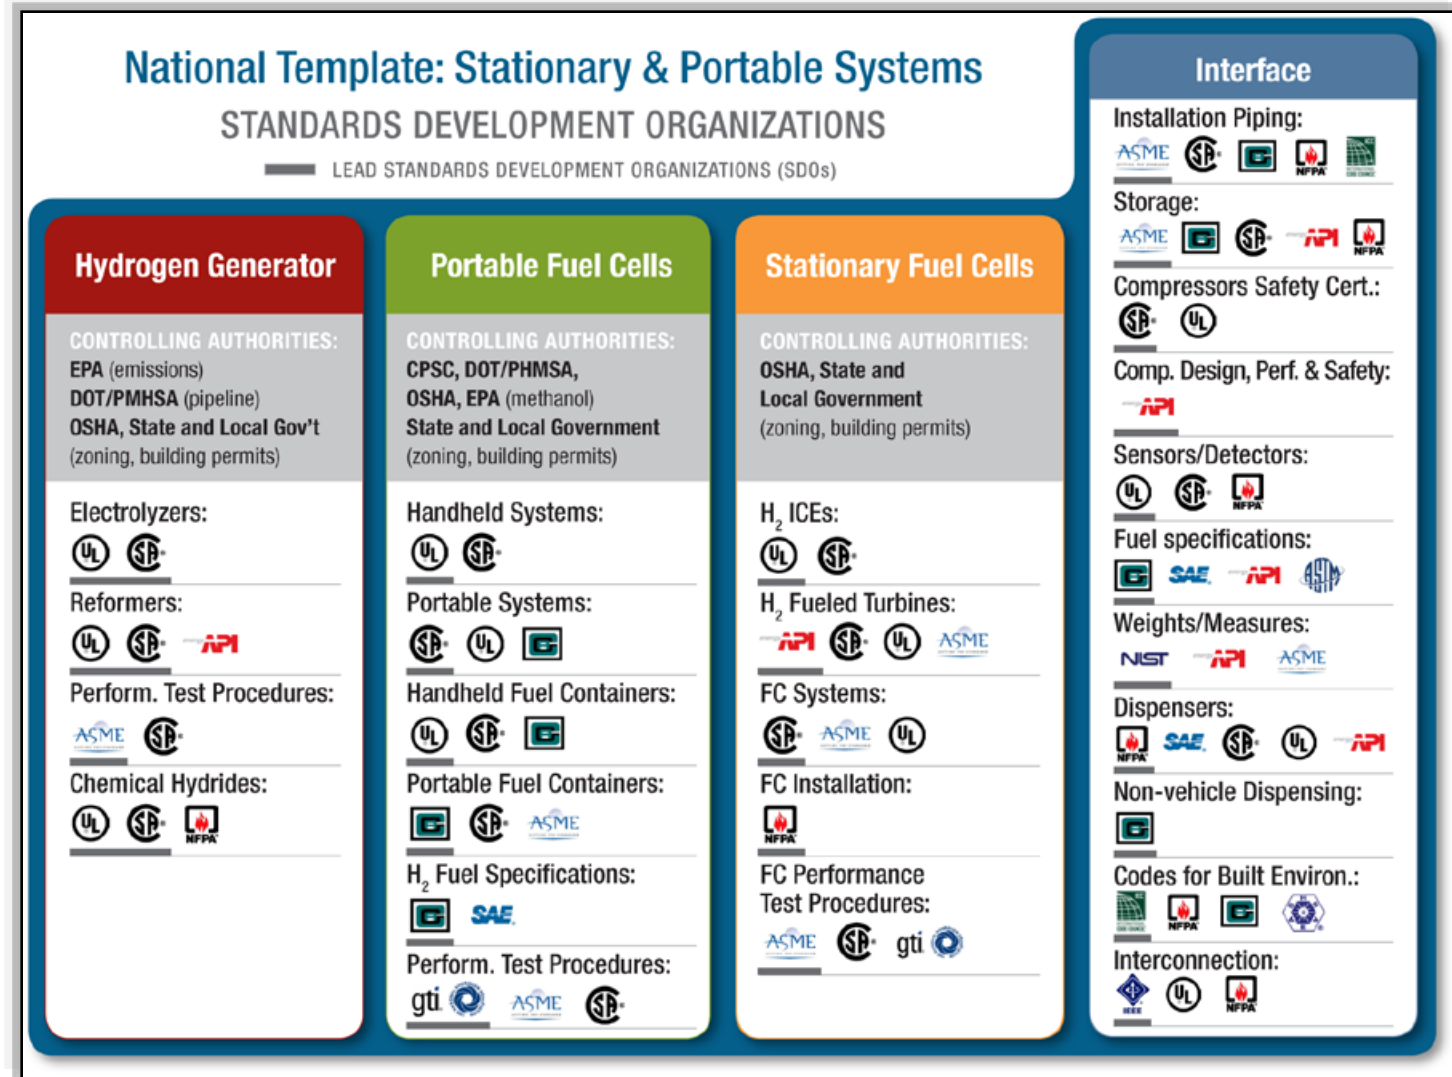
National Template: Stationary & Portable Systems

STANDARDS DEVELOPMENT ORGANIZATIONS

LEAD STANDARDS DEVELOPMENT ORGANIZATIONS (SDOs)

Hydrogen Generator

CONTROLLING AUTHORITIES:
EPA (emissions)
DOT/PMHSA (pipeline)
OSHA, State and Local Gov't
(zoning, building permits)

Electrolyzers:
UL CSA

Reformers:
UL CSA API

Perform. Test Procedures:
ASME CSA

Chemical Hydrides:
UL CSA NFPA

Portable Fuel Cells

CONTROLLING AUTHORITIES:
CPSC, DOT/PHMSA,
OSHA, EPA (methanol)
State and Local Government
(zoning, building permits)

Handheld Systems:
UL CSA

Portable Systems:
CSA UL

Handheld Fuel Containers:
UL CSA

Portable Fuel Containers:
CSA ASME

$H_2$ Fuel Specifications:
SAE

Perform. Test Procedures:
gti ASME CSA

Stationary Fuel Cells

CONTROLLING AUTHORITIES:
OSHA, State and
Local Government
(zoning, building permits)

$H_2$ ICEs:
UL CSA

$H_2$ Fueled Turbines:
API CSA UL ASME

FC Systems:
CSA ASME UL

FC Installation:
NFPA

FC Performance Test Procedures:
ASME CSA gti

Interface

Installation Piping:
ASME CSA NFPA

Storage:
ASME CSA API NFPA

Compressors Safety Cert.:
CSA UL

Comp. Design, Perf. & Safety:
API

Sensors/Detectors:
UL CSA NFPA

Fuel specifications:
SAE API ASTM

Weights/Measures:
NIST API ASME

Dispensers:
NFPA SAE CSA UL API

Non-vehicle Dispensing:

Codes for Built Environ.:
NFPA

Interconnection:
IEEE UL NFPA